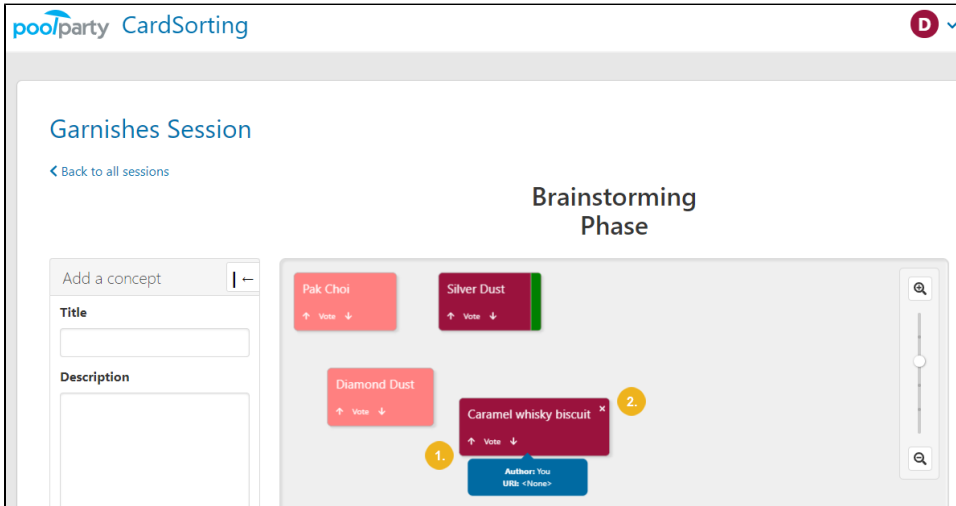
poolparty CardSorting

D

Garnishes Session

Back to all sessions

Brainstorming Phase

Add a concept

Title

Description

Pak Choi
↑ Vote ↓

Silver Dust
↑ Vote ↓

Diamond Dust
↑ Vote ↓

Caramel whisky biscuit
↑ Vote ↓

1.

2.

Author: You
URI: <None>